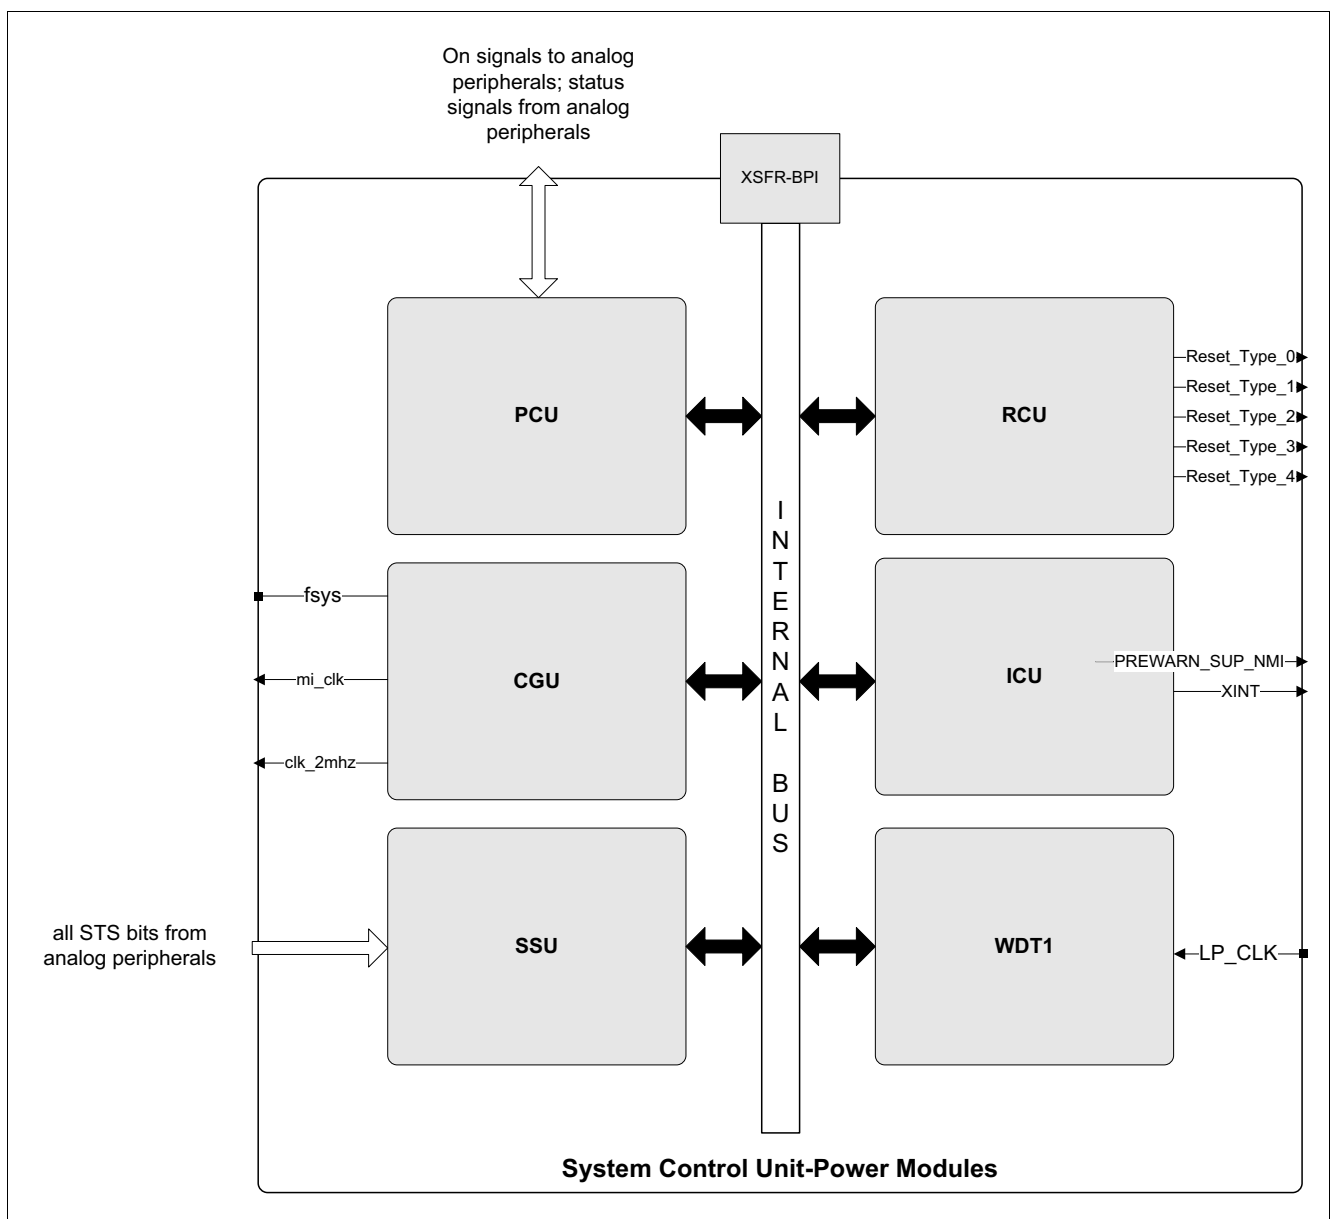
On signals to analog peripherals; status signals from analog peripherals

XSFR-BPI

PCU

RCU

Reset_Type_0
Reset_Type_1
Reset_Type_2
Reset_Type_3
Reset_Type_4

INTERNAL BUS

fsys

CGU

mi_clk

clk_2mhz

ICU

PREWARN_SUP_NMI
XINT

all STS bits from analog peripherals

SSU

WDT1

LP_CLK

System Control Unit-Power Modules